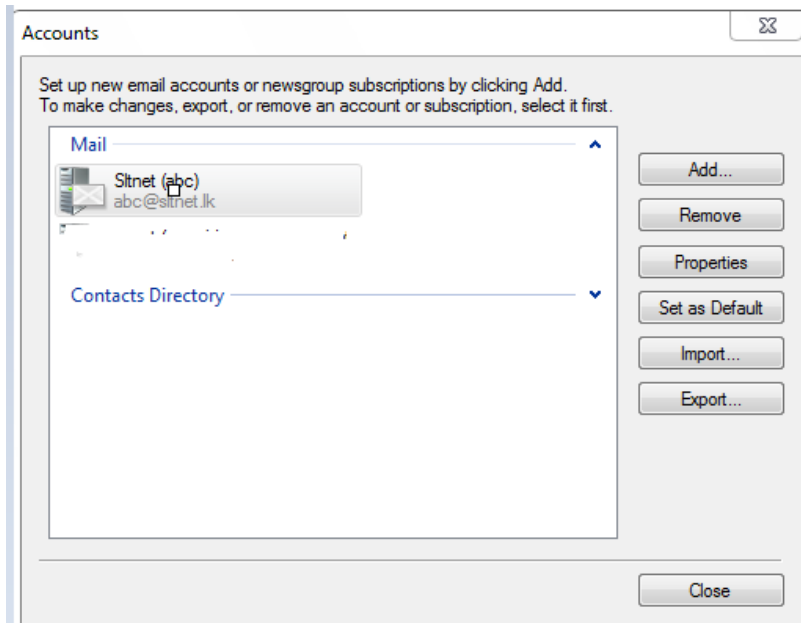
Accounts

Set up new email accounts or newsgroup subscriptions by clicking Add.
To make changes, export, or remove an account or subscription, select it first.

Mail

Sltnet (abc)
abc@sltnet.lk

Contacts Directory

Add...

Remove

Properties

Set as Default

Import...

Export...

Close